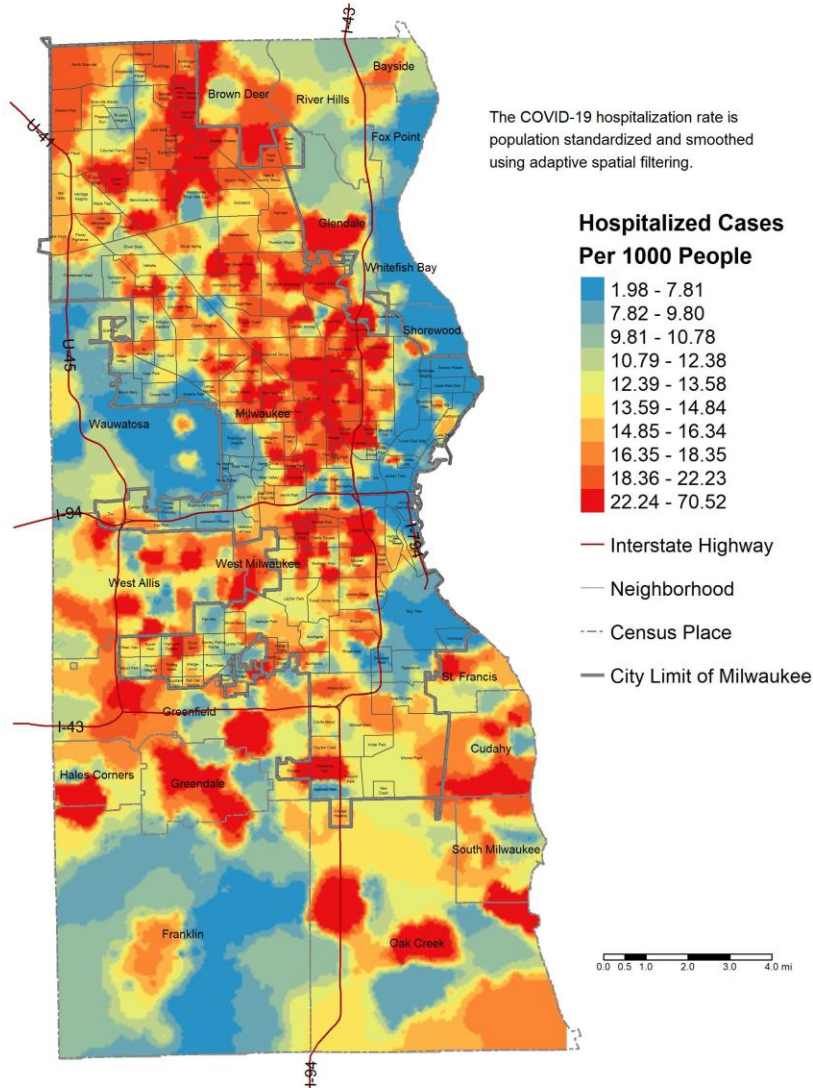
The COVID-19 hospitalization rate is population standardized and smoothed using adaptive spatial filtering.

Hospitalized Cases Per 1000 People

1.98 - 7.81
7.82 - 9.80
9.81 - 10.78
10.79 - 12.38
12.39 - 13.58
13.59 - 14.84
14.85 - 16.34
16.35 - 18.35
18.36 - 22.23
22.24 - 70.52

Interstate Highway
Neighborhood
Census Place
City Limit of Milwaukee

0.0 0.5 1.0 2.0 3.0 4.0 mi

I-43
U-41
Bayside
Brown Deer
River Hills
Fox Point
Glendale
Whitefish Bay
Shorewood
U-45
Wauwatosa
Milwaukee
I-94
I-794
West Milwaukee
West Allis
St. Francis
I-43
Greenfield
Cudahy
Hales Corners
Greendale
South Milwaukee
Franklin
Oak Creek
I-94